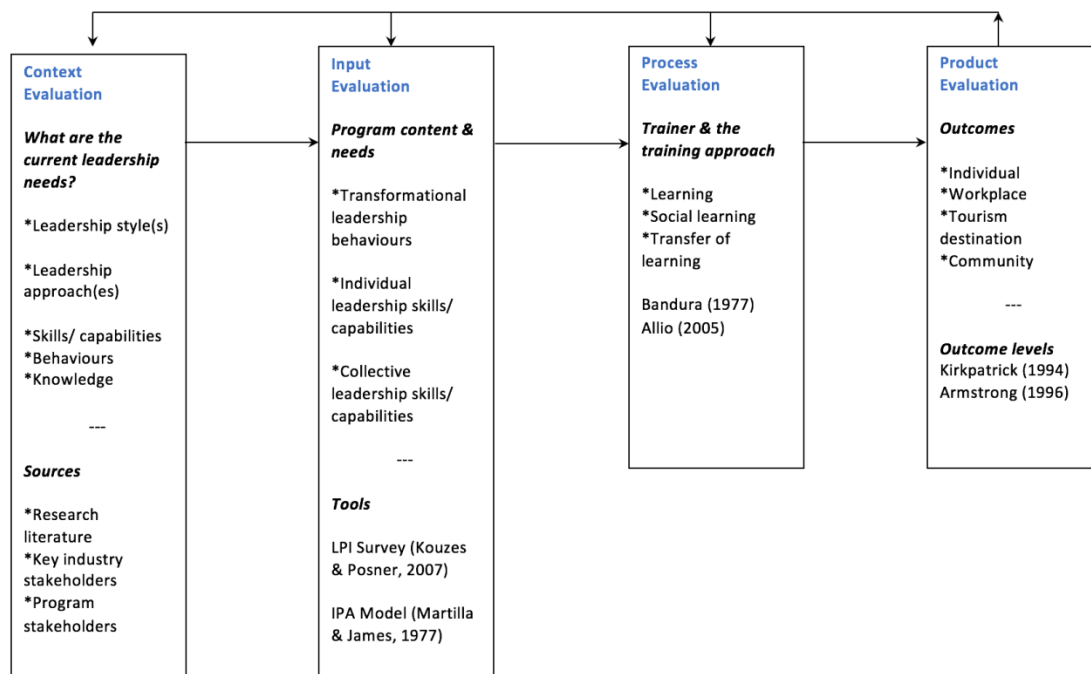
Context Evaluation

What are the current leadership needs?

*Leadership style(s)

*Leadership approach(es)

*Skills/ capabilities
*Behaviours
*Knowledge

---

Sources

*Research literature
*Key industry stakeholders
*Program stakeholders

Input Evaluation

Program content & needs

*Transformational leadership behaviours

*Individual leadership skills/ capabilities

*Collective leadership skills/ capabilities

---

Tools

LPI Survey (Kouzes & Posner, 2007)

IPA Model (Martilla & James, 1977)

Process Evaluation

Trainer & the training approach

*Learning
*Social learning
*Transfer of learning

Bandura (1977)
Allio (2005)

Product Evaluation

Outcomes

*Individual
*Workplace
*Tourism destination
*Community

---

Outcome levels
Kirkpatrick (1994)
Armstrong (1996)